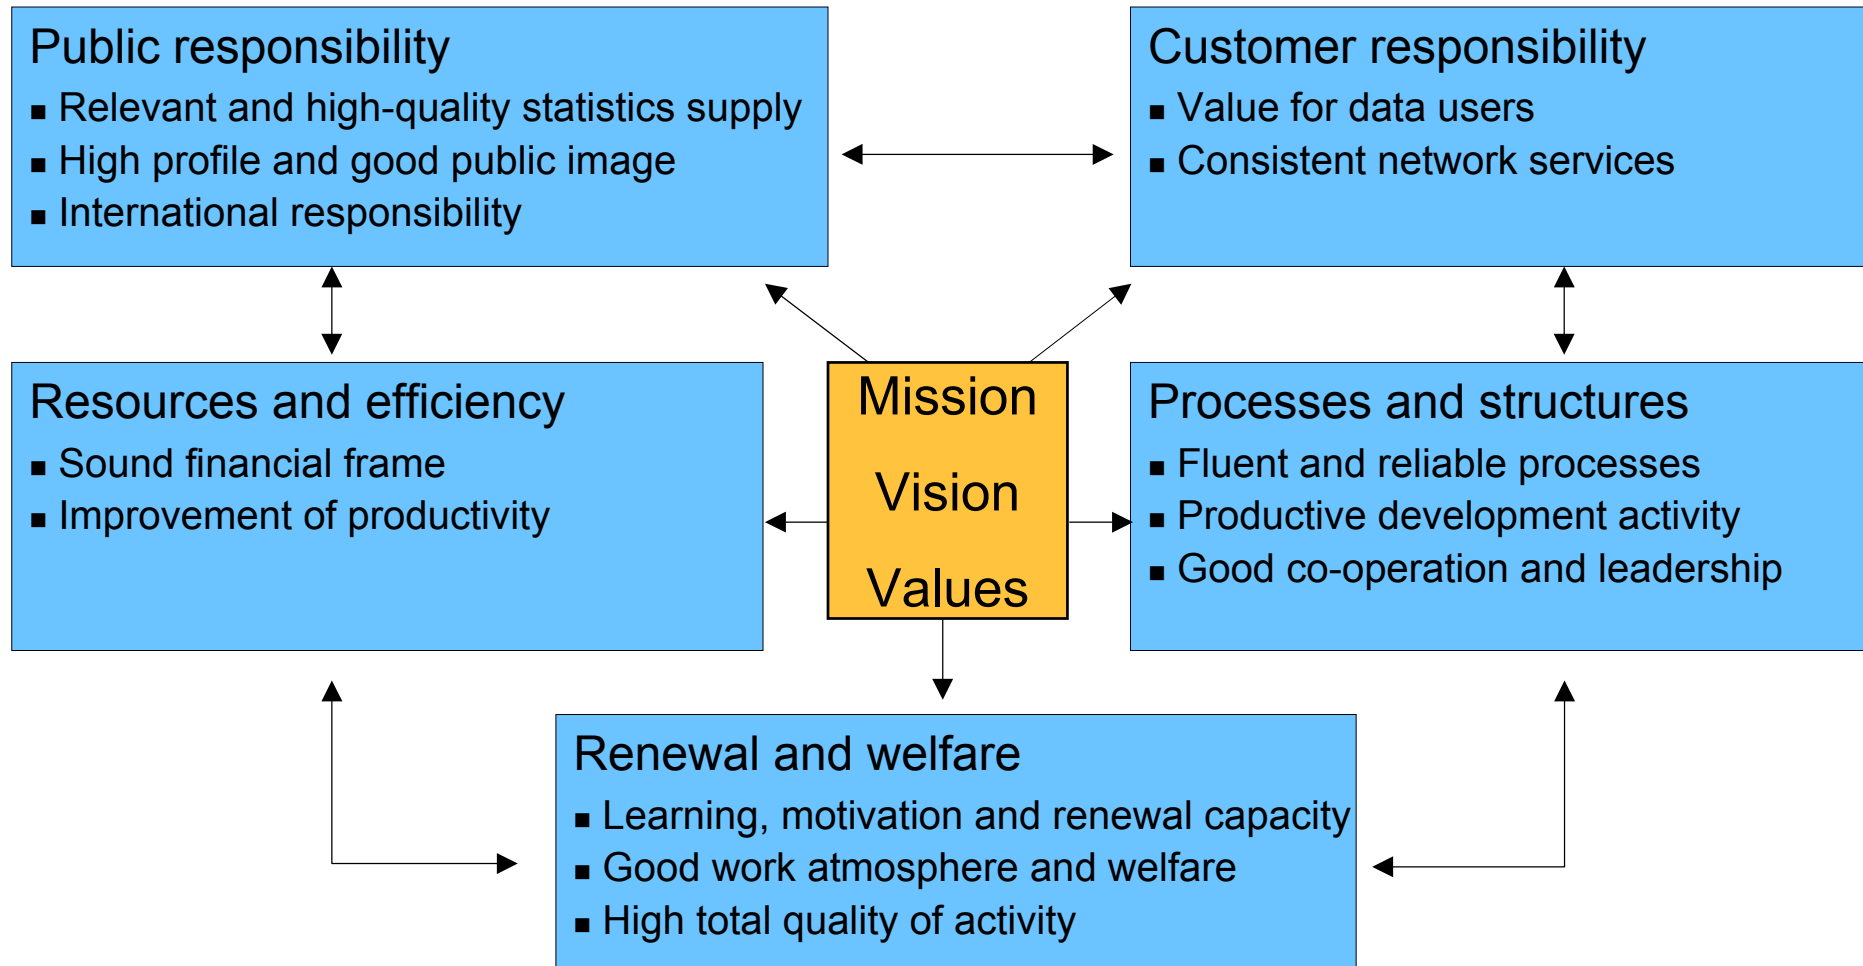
Public responsibility
▪ Relevant and high-quality statistics supply
▪ High profile and good public image
▪ International responsibility

Customer responsibility
▪ Value for data users
▪ Consistent network services

Resources and efficiency
▪ Sound financial frame
▪ Improvement of productivity

Mission
Vision
Values

Processes and structures
▪ Fluent and reliable processes
▪ Productive development activity
▪ Good co-operation and leadership

Renewal and welfare
▪ Learning, motivation and renewal capacity
▪ Good work atmosphere and welfare
▪ High total quality of activity